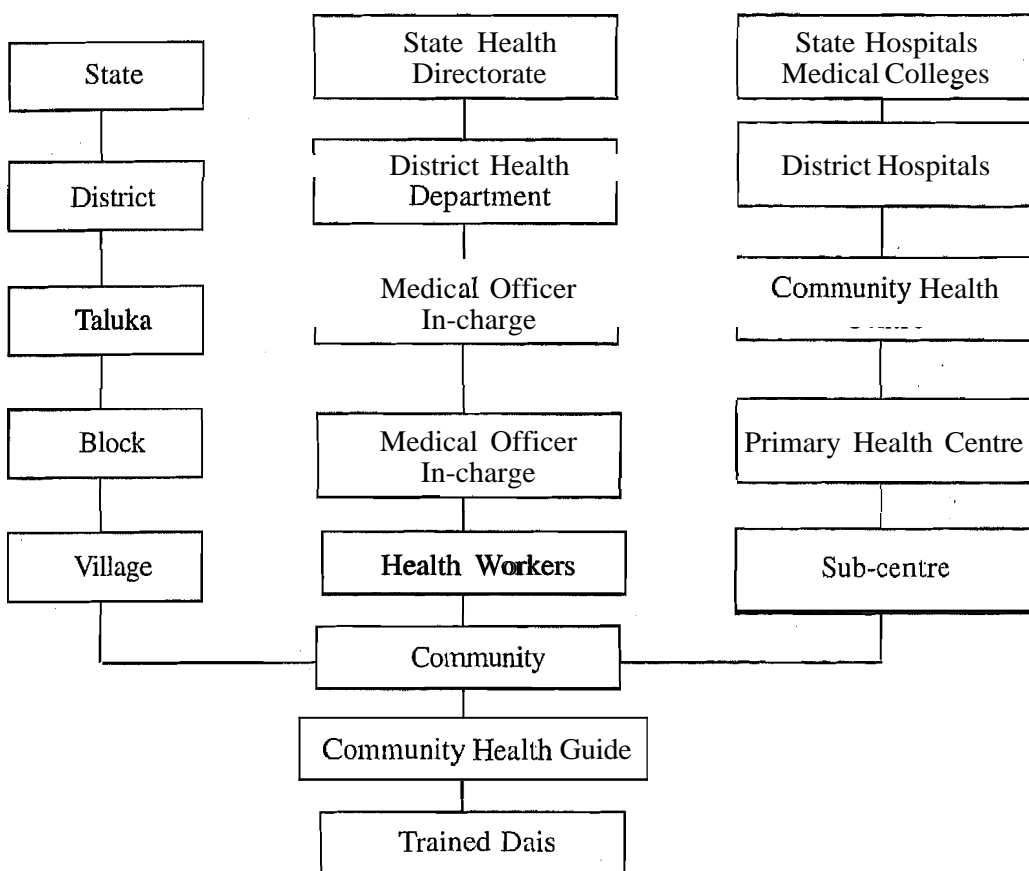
State

District

Taluka

Block

Village

State Health Directorate

District Health Department

Medical Officer In-charge

Medical Officer In-charge

Health Workers

State Hospitals Medical Colleges

District Hospitals

Community Health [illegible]

Primary Health Centre

Sub-centre

Community

Community Health Guide

Trained Dais